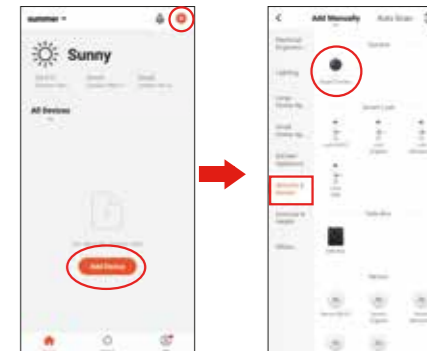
summer

Sunny

All Devices

Add Device

Add Manually

Auto Scan

Electrical Engineeri...

Lighting

Large Home Ap...

Small Home Ap...

Kitchen Appliances

Security & Sensor

Exercise & Health

Others

Gateway

Smart Lock

Video Lock

Sensors